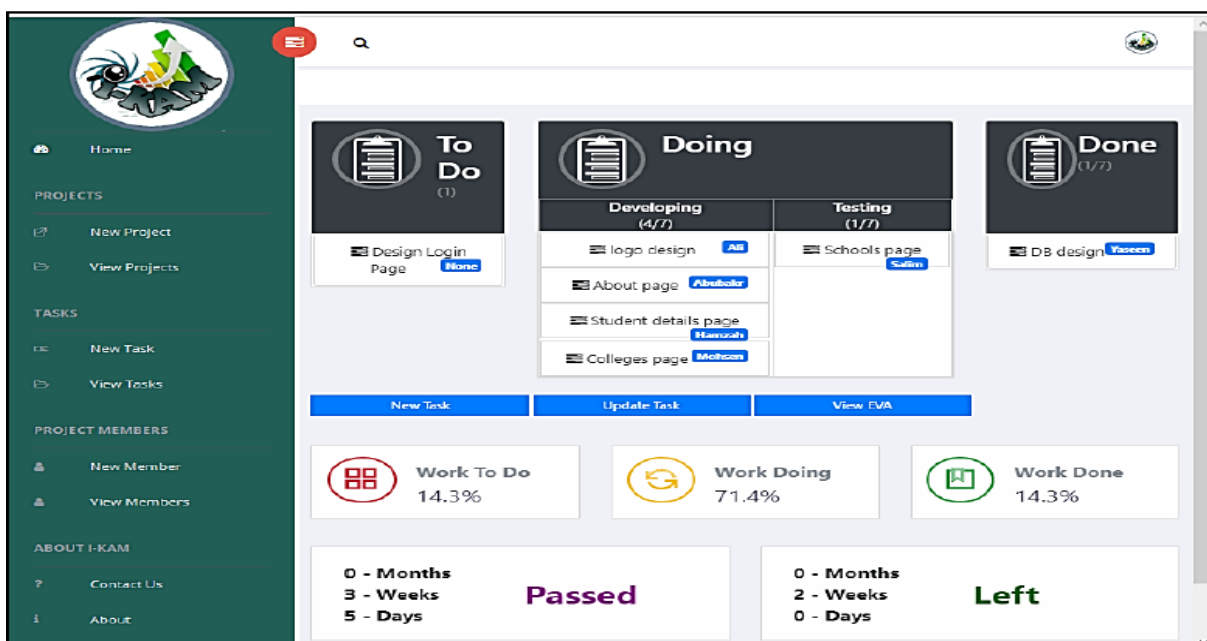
I-KAM

Home

PROJECTS

New Project

View Projects

TASKS

New Task

View Tasks

PROJECT MEMBERS

New Member

View Members

ABOUT I-KAM

Contact Us

About

To Do
(1)

Design Login Page None

Doing

Developing
(4/7)

logo design Ali

About page Abubakr

Student details page Hamzah

Colleges page Mohsen

Testing
(1/7)

Schools page Salim

Done
(1/7)

DB design Yaseen

New Task

Update Task

View EVA

Work To Do
14.3%

Work Doing
71.4%

Work Done
14.3%

0 - Months
3 - Weeks
5 - Days

Passed

0 - Months
2 - Weeks
0 - Days

Left